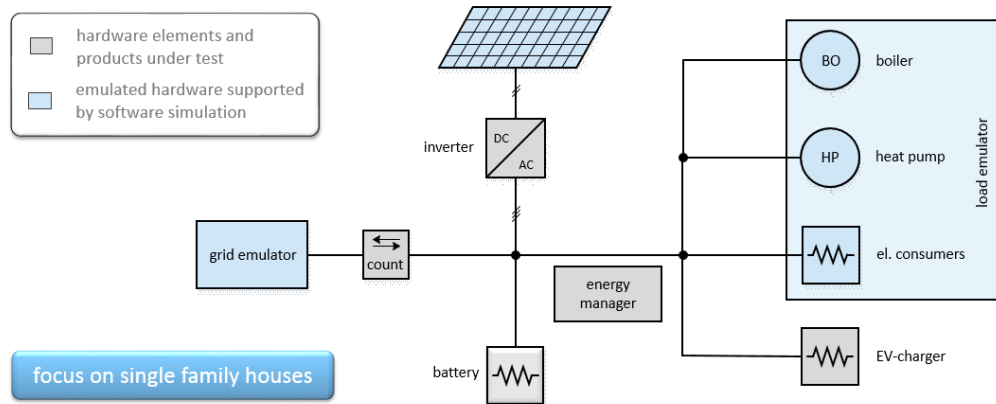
hardware elements and products under test

emulated hardware supported by software simulation

inverter

DC

AC

grid emulator

count

energy manager

battery

focus on single family houses

BO

boiler

HP

heat pump

el. consumers

load emulator

EV-charger